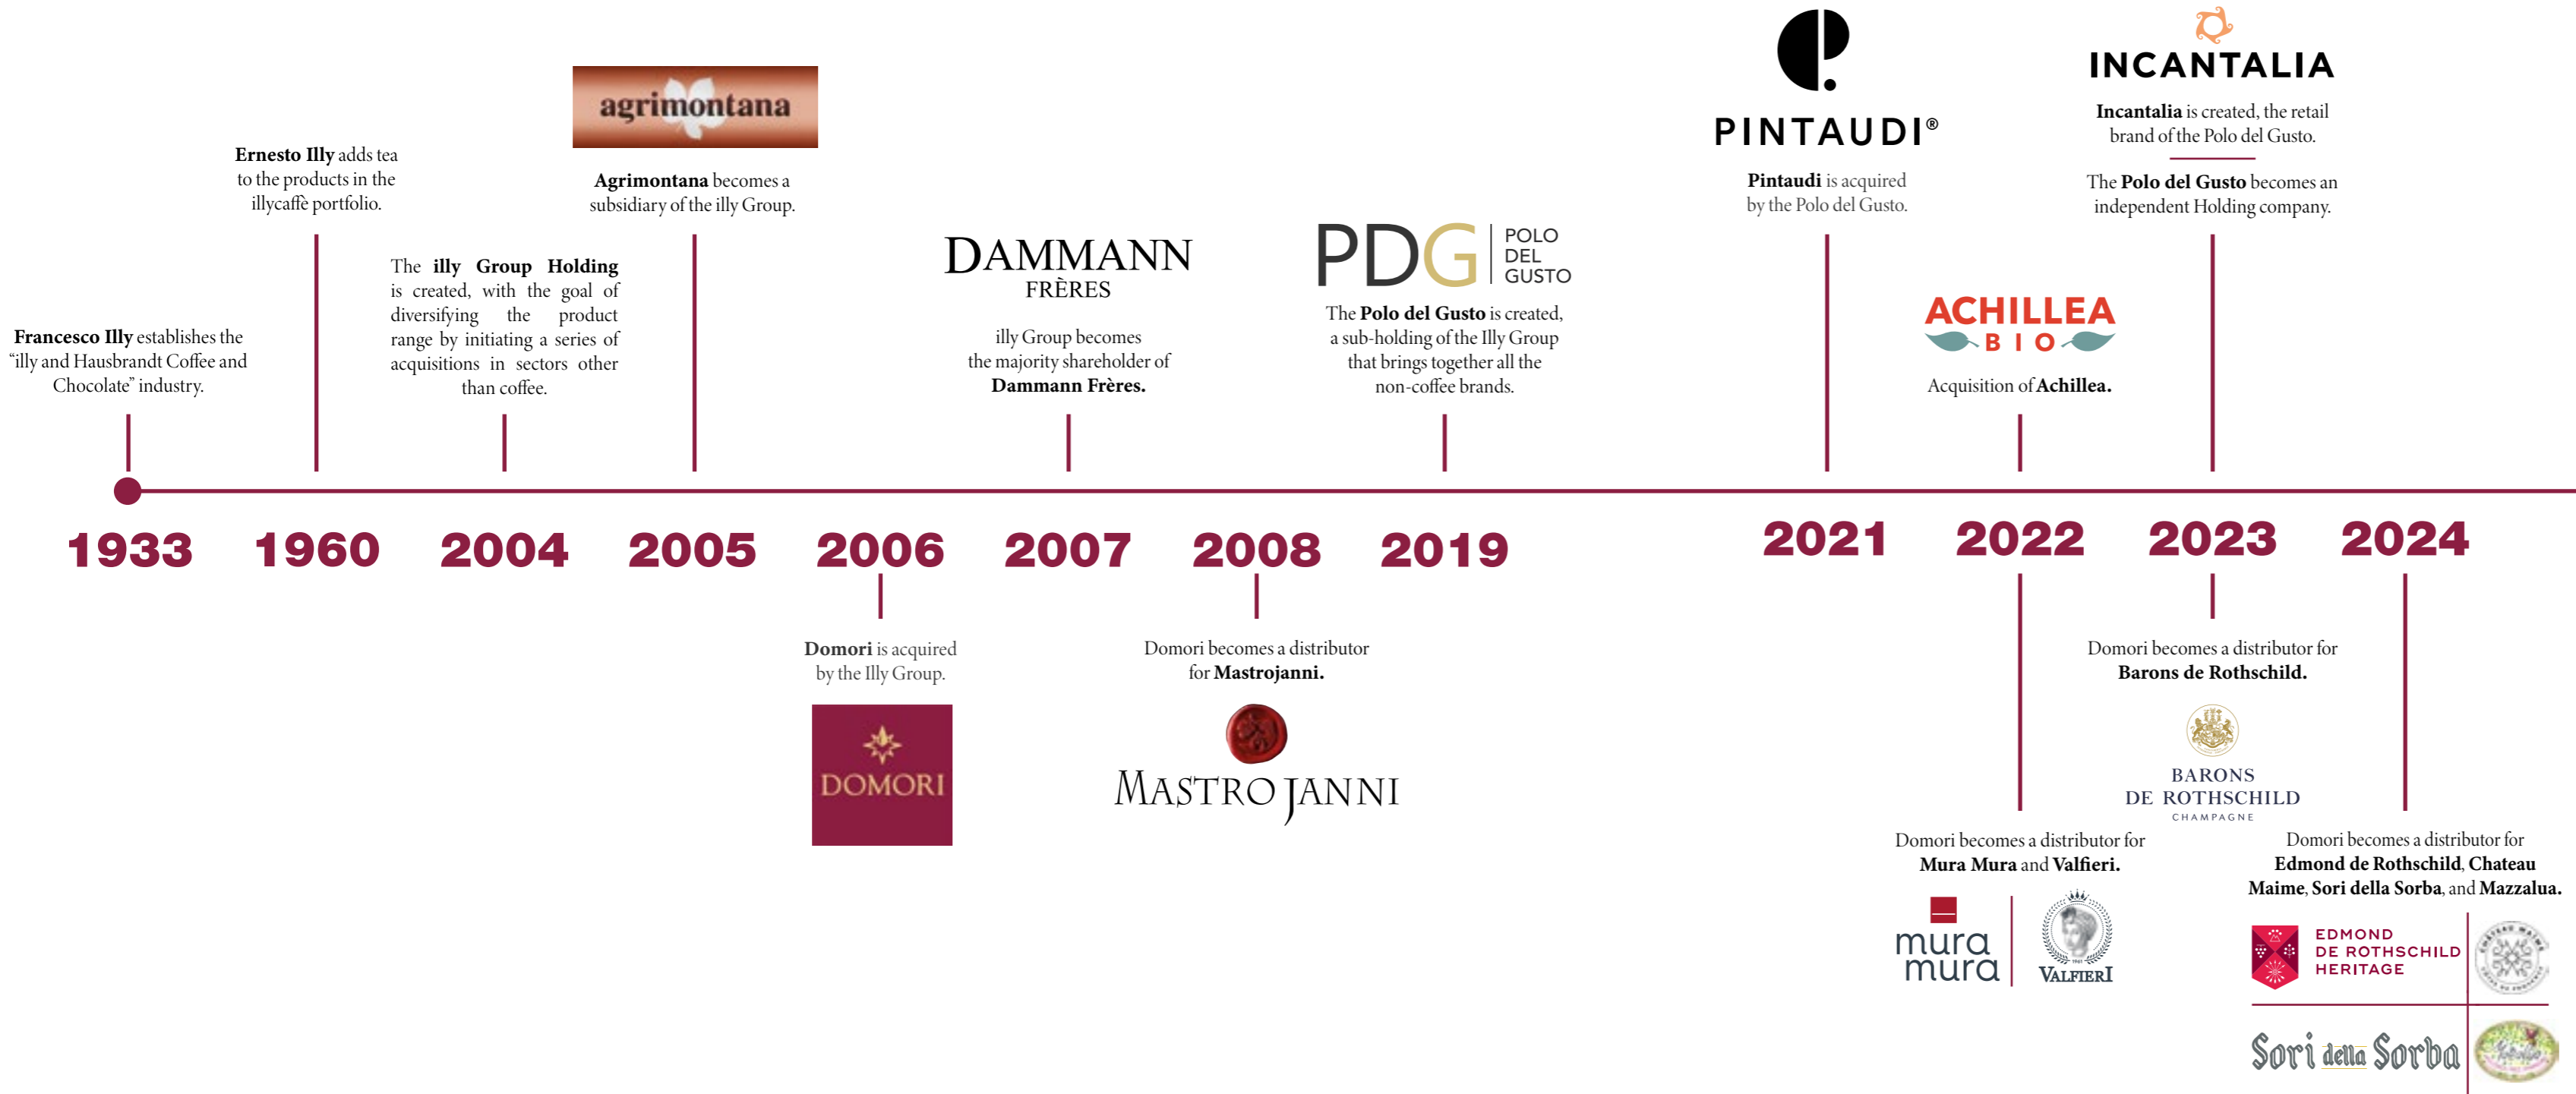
Francesco Illy establishes the "illy and Hausbrandt Coffee and Chocolate" industry.

1933

Ernesto Illy adds tea to the products in the illycaffè portfolio.

1960

The illy Group Holding is created, with the goal of diversifying the product range by initiating a series of acquisitions in sectors other than coffee.

2004

agrimontana

Agrimontana becomes a subsidiary of the illy Group.

2005

2006

Domori is acquired by the Illy Group.

DOMORI

DAMMANN FRÈRES

illy Group becomes the majority shareholder of Dammann Frères.

2007

2008

Domori becomes a distributor for Mastrojanni.

MASTROJANNI

PDG POLO DEL GUSTO

The Polo del Gusto is created, a sub-holding of the Illy Group that brings together all the non-coffee brands.

2019

PINTAUDI®

Pintaudi is acquired by the Polo del Gusto.

2021

ACHILLEA BIO

Acquisition of Achillea.

2022

Domori becomes a distributor for Mura Mura and Valfieri.

mura mura

VALFIERI

INCANTALIA

Incantalia is created, the retail brand of the Polo del Gusto.

The Polo del Gusto becomes an independent Holding company.

2023

Domori becomes a distributor for Barons de Rothschild.

BARONS DE ROTHSCHILD CHAMPAGNE

2024

Domori becomes a distributor for Edmond de Rothschild, Chateau Maime, Sori della Sorba, and Mazzalua.

EDMOND DE ROTHSCHILD HERITAGE

Sori della Sorba